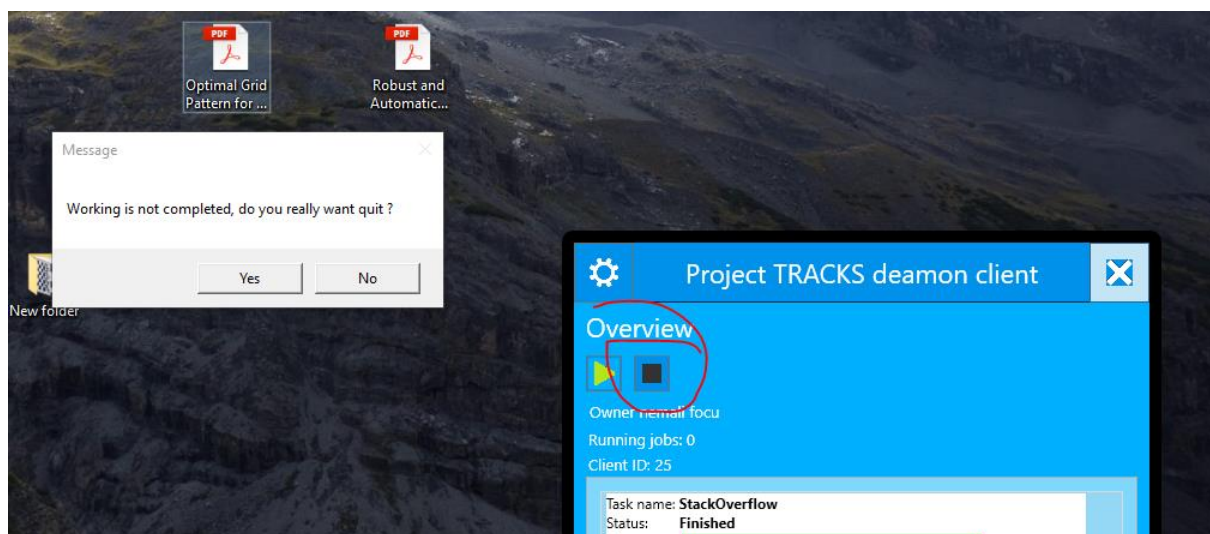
PDF
Optimal Grid Pattern for ...

PDF
Robust and Automatic...

Message

Working is not completed, do you really want quit ?

Yes

No

New folder

Project TRACKS deamon client

Overview

Owner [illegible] focu

Running jobs: 0

Client ID: 25

Task name: StackOverflow
Status: Finished